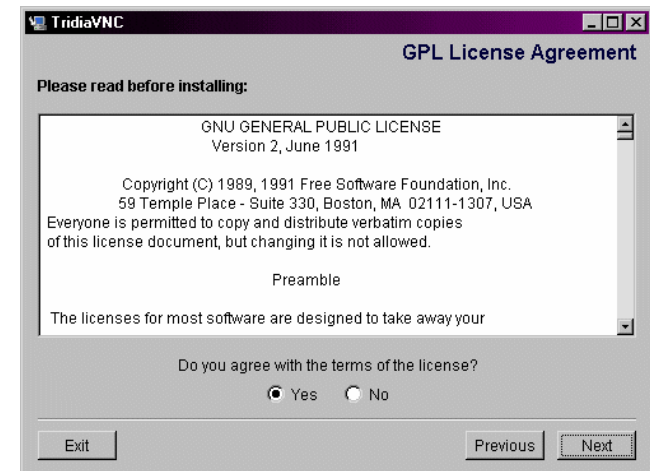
TridiaVNC

GPL License Agreement

Please read before installing:

GNU GENERAL PUBLIC LICENSE
Version 2, June 1991

Copyright (C) 1989, 1991 Free Software Foundation, Inc.
59 Temple Place - Suite 330, Boston, MA 02111-1307, USA
Everyone is permitted to copy and distribute verbatim copies
of this license document, but changing it is not allowed.

Preamble

The licenses for most software are designed to take away your

Do you agree with the terms of the license?

Yes No

Exit

Previous Next